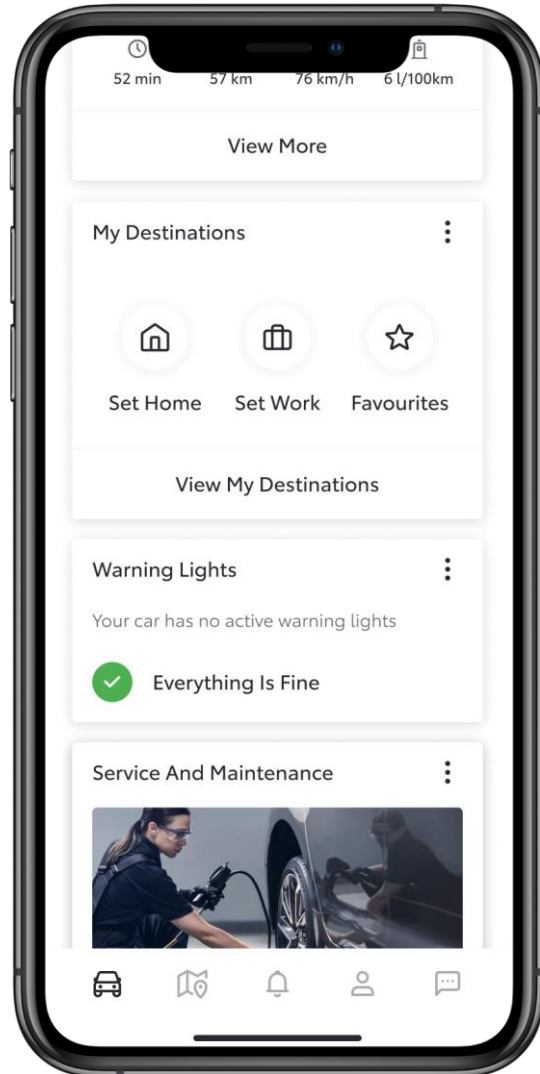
52 min 57 km 76 km/h 6 l/100km

View More

My Destinations

Set Home Set Work Favourites

View My Destinations

Warning Lights

Your car has no active warning lights

Everything Is Fine

Service And Maintenance